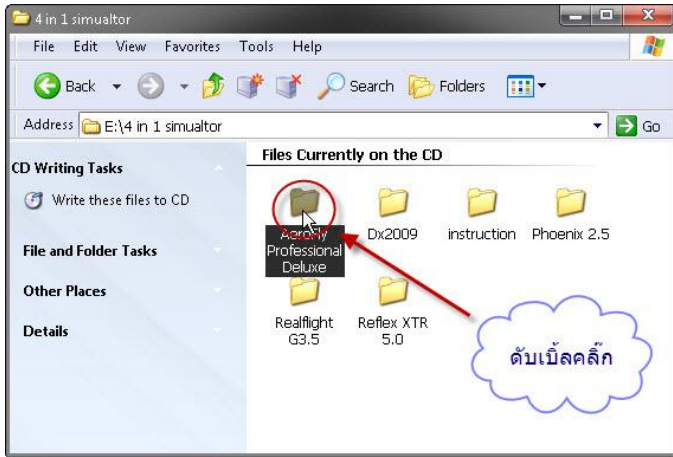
4 in 1 simualtor

File Edit View Favorites Tools Help

Back Search Folders

Address E:\4 in 1 simualtor Go

CD Writing Tasks

Write these files to CD

File and Folder Tasks

Other Places

Details

Files Currently on the CD

Aerofly Professional Deluxe

Dx2009

instruction

Phoenix 2.5

Realflight G3.5

Reflex XTR 5.0

ดับเบิ้ลคลิ๊ก